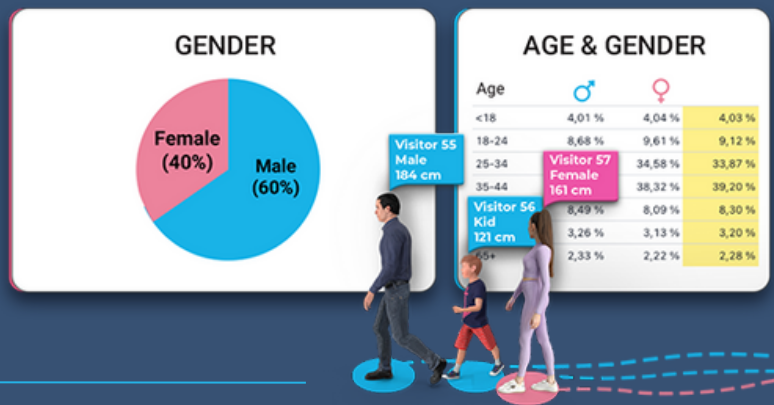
GENDER

Female (40%)

Male (60%)

AGE & GENDER

| Age | ♂ | ♀ | |
|---|---|---|---|
| <18 | 4,01 % | 4,04 % | 4,03 % |
| 18-24 | 8,68 % | 9,61 % | 9,12 % |
| 25-34 | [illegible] | 34,58 % | 33,87 % |
| 35-44 | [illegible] | 38,32 % | 39,20 % |
| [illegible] | 8,49 % | 8,09 % | 8,30 % |
| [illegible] | 3,26 % | 3,13 % | 3,20 % |
| 65+ | 2,33 % | 2,22 % | 2,28 % |

Visitor 55
Male
184 cm

Visitor 57
Female
161 cm

Visitor 56
Kid
121 cm